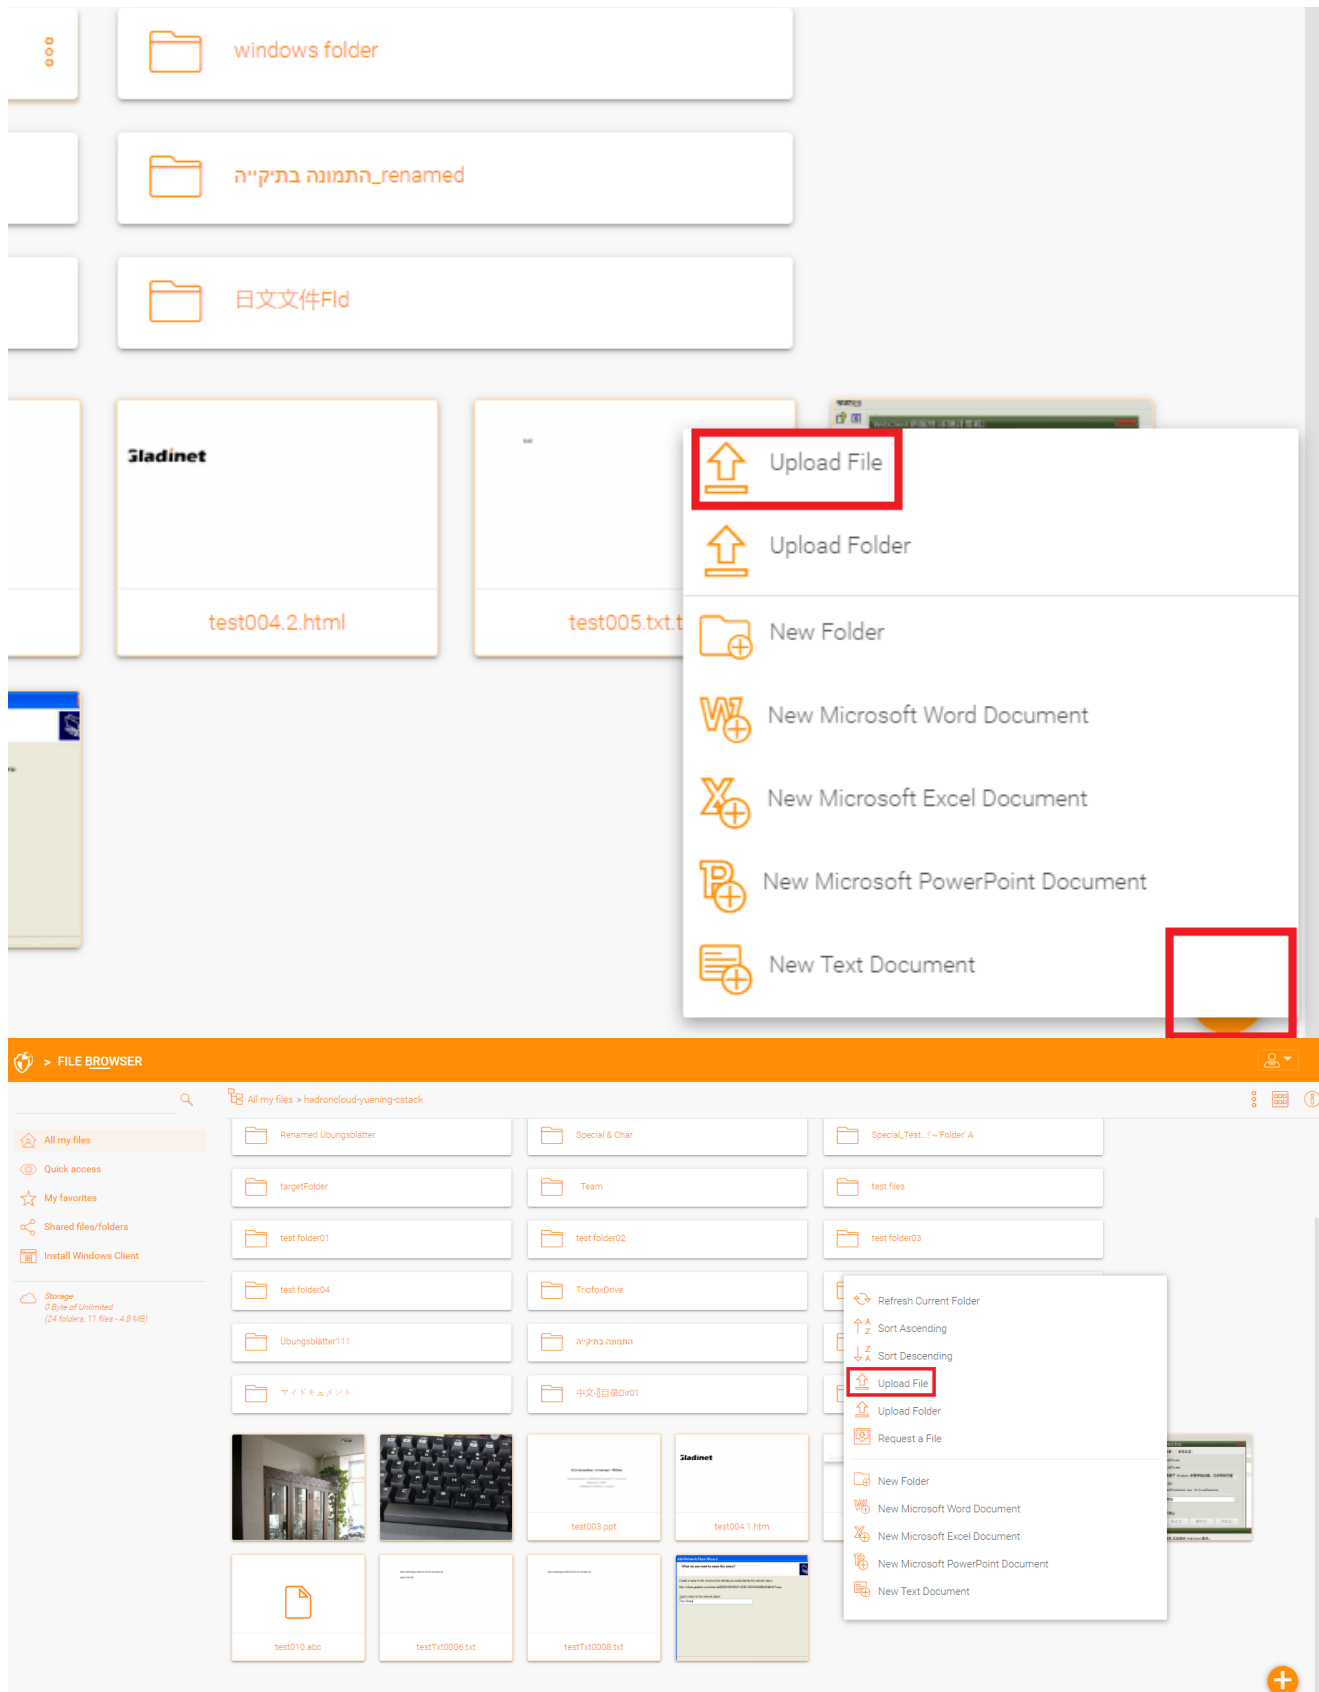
windows folder

התמונה בתיק"ה_renamed

日文文件Fld

Gladinet

test004.2.html

test005.txt.t

Upload File

Upload Folder

New Folder

New Microsoft Word Document

New Microsoft Excel Document

New Microsoft PowerPoint Document

New Text Document

> FILE BROWSER

All my files > hadroncloud-yuening-cstack

All my files
Quick access
My favorites
Shared files/folders
Install Windows Client

Storage
0 Byte of Unlimited
(24 folders, 11 files - 4.8 MB)

Renamed Übungsblätter
Special & Char
Special_Test...!~Folder`A
targetFolder
Team
test files
test folder01
test folder02
test folder03
test folder04
TriofoxDrive
Übungsblatter111
התמונה בתיק"ה
マイドキュメント
中文-[]日语Dir01

test003.ppt
Gladinet
test004.1.htm
test010.abc
testTxt0006.txt
testTxt0008.txt

Refresh Current Folder
Sort Ascending
Sort Descending
Upload File
Upload Folder
Request a File
New Folder
New Microsoft Word Document
New Microsoft Excel Document
New Microsoft PowerPoint Document
New Text Document